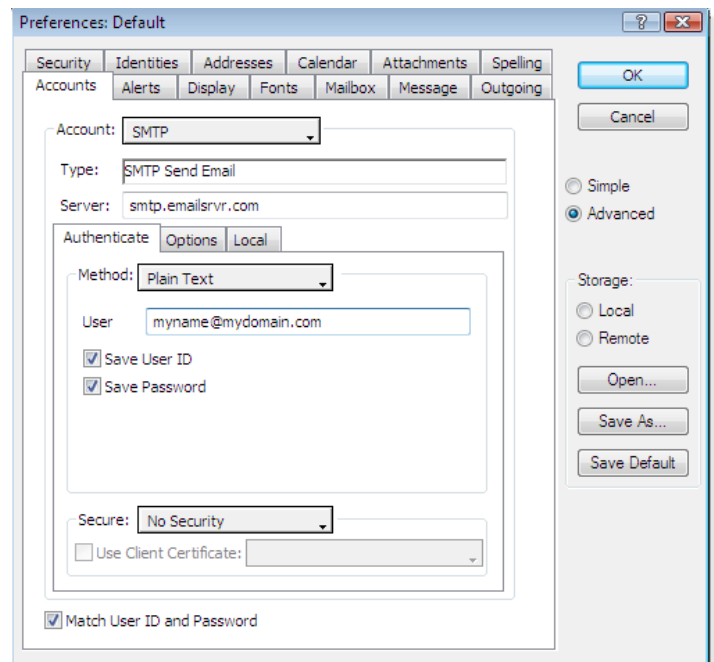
Preferences: Default

Security Identities Addresses Calendar Attachments Spelling
Accounts Alerts Display Fonts Mailbox Message Outgoing

Account: SMTP

Type: SMTP Send Email

Server: smtp.emailsrvr.com

Authenticate Options Local

Method: Plain Text

User myname@mydomain.com

Save User ID

Save Password

Secure: No Security

Use Client Certificate:

Match User ID and Password

OK

Cancel

Simple

Advanced

Storage:

Local

Remote

Open...

Save As...

Save Default